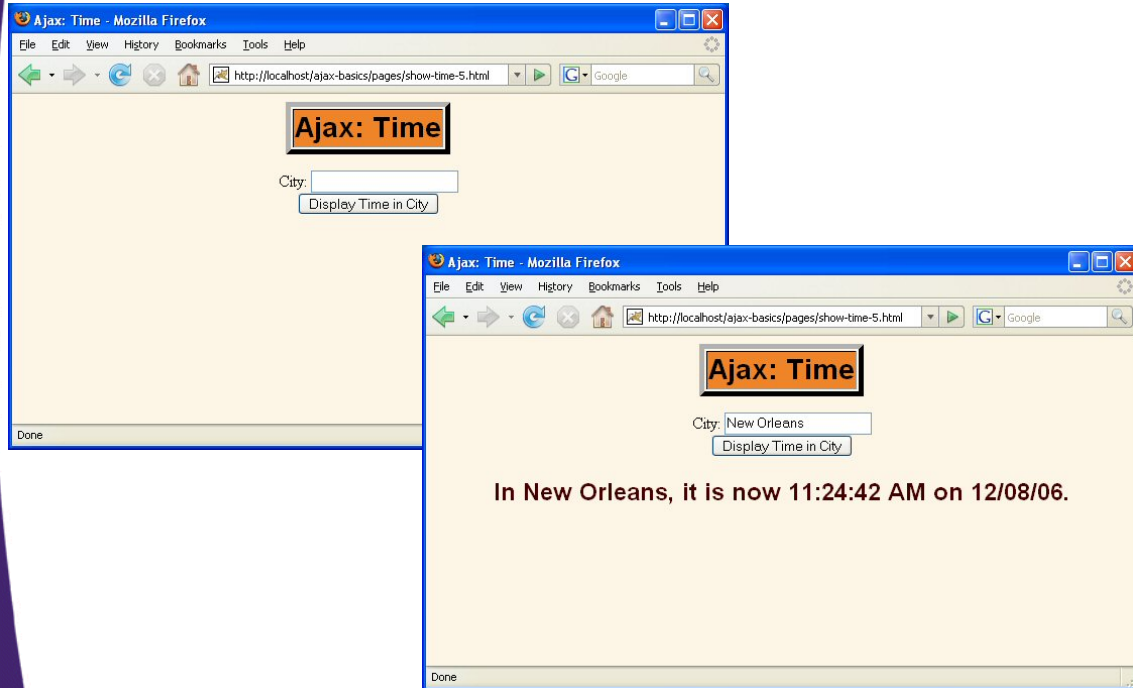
Ajax: Time - Mozilla Firefox

File Edit View History Bookmarks Tools Help

http://localhost/ajax-basics/pages/show-time-5.html

Google

Ajax: Time

City:

Display Time in City

Done

Ajax: Time - Mozilla Firefox

File Edit View History Bookmarks Tools Help

http://localhost/ajax-basics/pages/show-time-5.html

Google

Ajax: Time

City: New Orleans

Display Time in City

In New Orleans, it is now 11:24:42 AM on 12/08/06.

Done